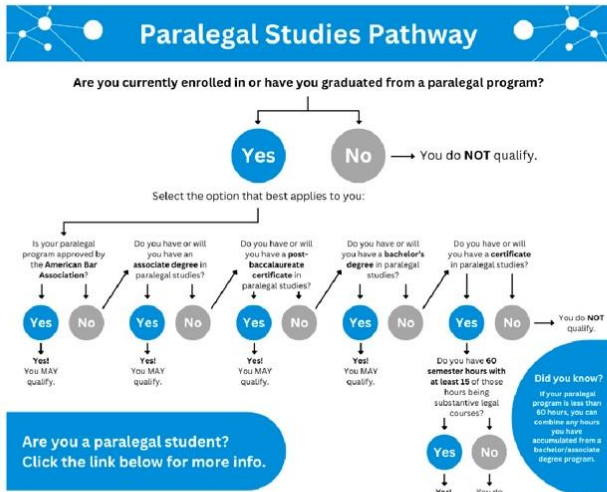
Paralegal Studies Pathway

Are you currently enrolled in or have you graduated from a paralegal program?

Yes

No

You do NOT qualify.

Select the option that best applies to you:

Is your paralegal program approved by the American Bar Association?

Yes

No

Yes! You MAY qualify.

Do you have or will you have an associate degree in paralegal studies?

Yes

No

Yes! You MAY qualify.

Do you have or will you have a post-baccalaureate certificate in paralegal studies?

Yes

No

Yes! You MAY qualify.

Do you have or will you have a bachelor's degree in paralegal studies?

Yes

No

Yes! You MAY qualify.

Do you have or will you have a certificate in paralegal studies?

Yes

No

You do NOT qualify.

Do you have 60 semester hours with at least 15 of those hours being substantive legal courses?

Yes

No

Yes! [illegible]

You do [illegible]

Did you know?

If your paralegal program is less than 60 hours, you can combine any hours you have accumulated from a bachelor/associate degree program.

Are you a paralegal student? Click the link below for more info.